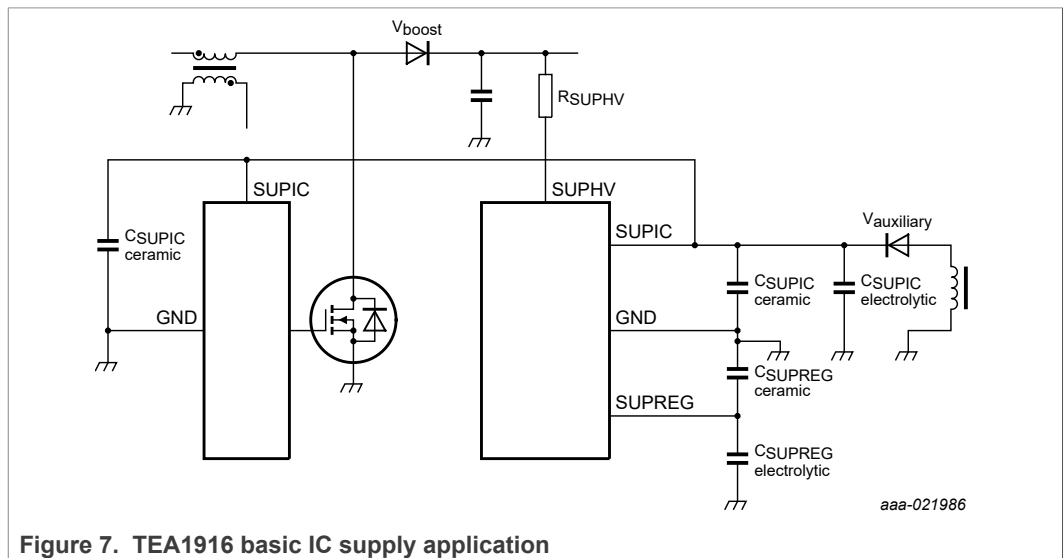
$V_{boost}$

$R_{SUPHV}$

SUPIC

SUPHV

$C_{SUPIC}$ ceramic

SUPIC

$V_{auxiliary}$

GND

$C_{SUPIC}$ ceramic

$C_{SUPIC}$ electrolytic

GND

$C_{SUPREG}$ ceramic

SUPREG

$C_{SUPREG}$ electrolytic

aaa-021986

Figure 7. TEA1916 basic IC supply application